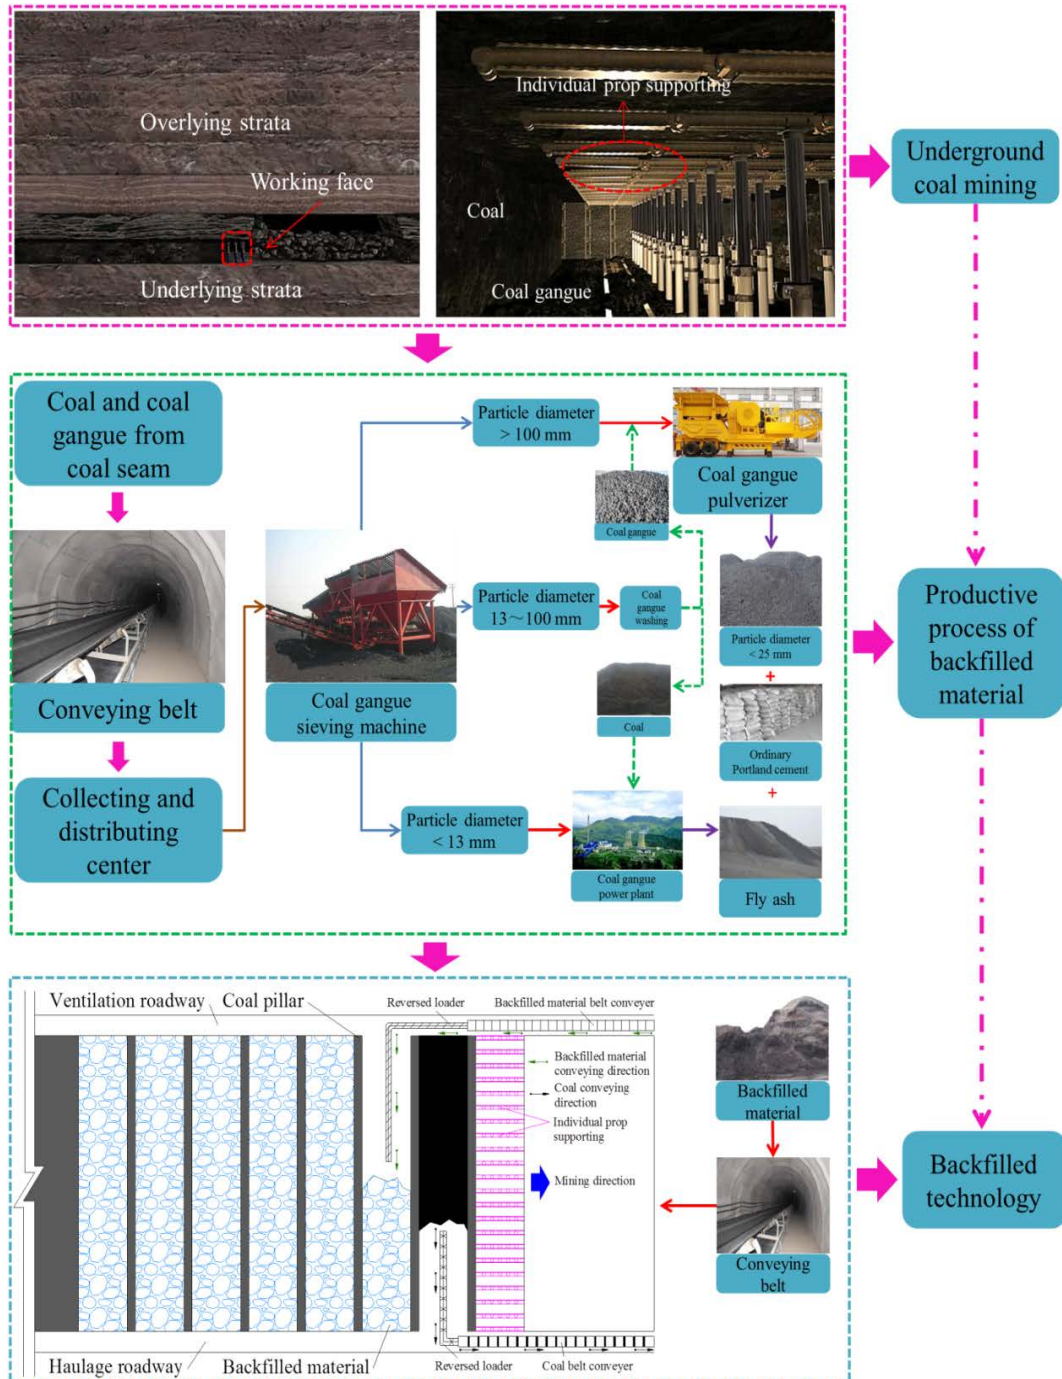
Overlying strata

Working face

Underlying strata

Individual prop supporting

Coal

Coal gangue

Underground coal mining

Coal and coal gangue from coal seam

Conveying belt

Collecting and distributing center

Coal gangue sieving machine

Particle diameter > 100 mm

Coal gangue pulverizer

Coal gangue

Particle diameter 13～100 mm

Coal gangue washing

Particle diameter < 25 mm

+

Coal

Ordinary Portland cement

+

Particle diameter < 13 mm

Coal gangue power plant

Fly ash

Productive process of backfilled material

Ventilation roadway

Coal pillar

Reversed loader

Backfilled material belt conveyer

Backfilled material conveying direction

Coal conveying direction

Individual prop supporting

Mining direction

Haulage roadway

Backfilled material

Reversed loader

Coal belt conveyer

Backfilled material

Conveying belt

Backfilled technology